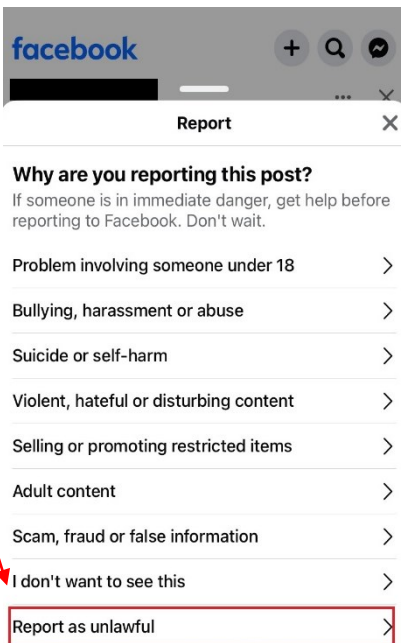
facebook

Report

Why are you reporting this post?
If someone is in immediate danger, get help before reporting to Facebook. Don't wait.

Problem involving someone under 18

Bullying, harassment or abuse

Suicide or self-harm

Violent, hateful or disturbing content

Selling or promoting restricted items

Adult content

Scam, fraud or false information

I don't want to see this

Report as unlawful